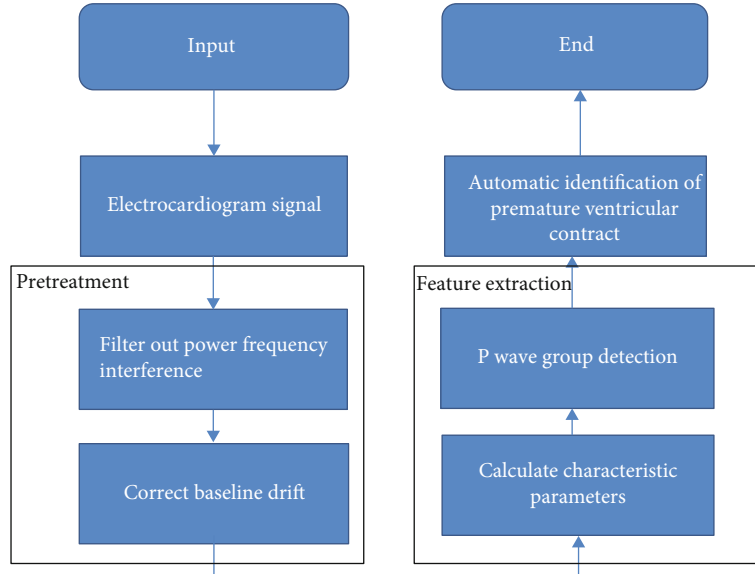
Input

Electrocardiogram signal

Pretreatment

Filter out power frequency interference

Correct baseline drift

End

Automatic identification of premature ventricular contract

Feature extraction

P wave group detection

Calculate characteristic parameters